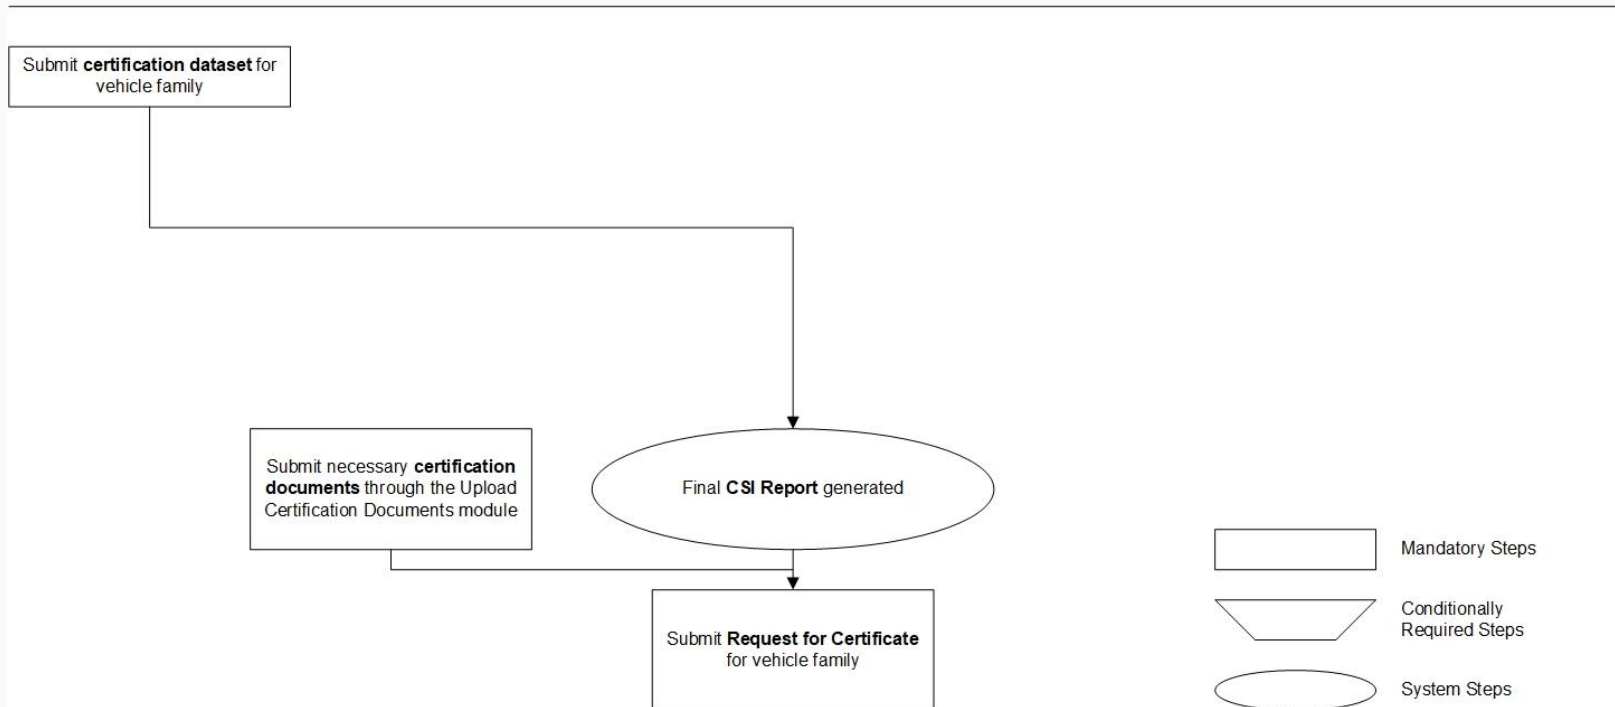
Submit **certification dataset** for vehicle family

Submit necessary **certification documents** through the Upload Certification Documents module

Final **CSI Report** generated

Submit **Request for Certificate** for vehicle family

Mandatory Steps

Conditionally Required Steps

System Steps